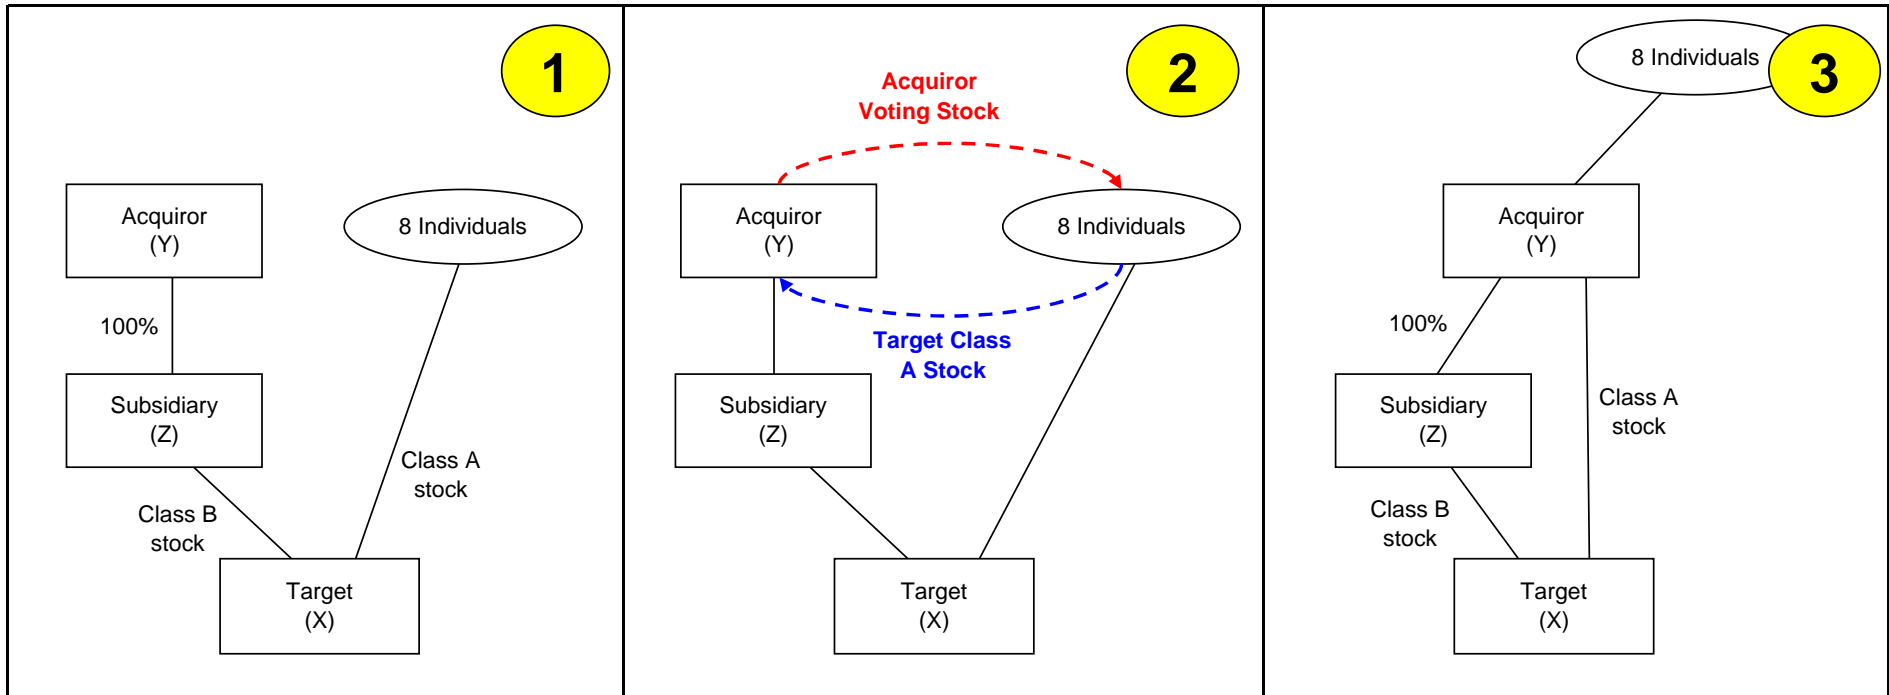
1

Acquiror
(Y)

8 Individuals

100%

Subsidiary
(Z)

Class A
stock

Class B
stock

Target
(X)

2

Acquiror
Voting Stock

Acquiror
(Y)

8 Individuals

Target Class
A Stock

Subsidiary
(Z)

Target
(X)

8 Individuals

3

Acquiror
(Y)

100%

Subsidiary
(Z)

Class A
stock

Class B
stock

Target
(X)